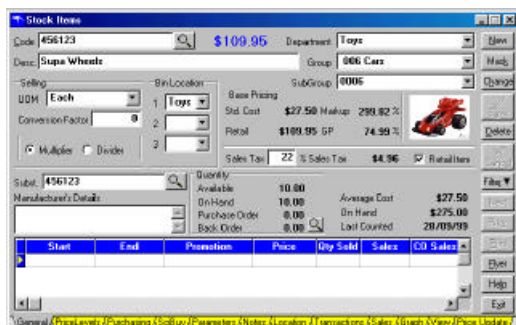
Stock Items

Code 456123 $109.95 Department Toys New

Desc Supa Wheels Group 006 Cars Modify

SubGroup 0006 Change

Selling

UOM Each

Conversion Factor 0

Multiplier Divider

Bin Location

1 Toys

2

3

Base Pricing

Std. Cost $27.50 Markup 299.82 %

Retail $109.95 GP 74.99 %

Delete

Sales Tax 22 % Sales Tax $4.96 Retail Item

Subst. 456123

Manufacturer's Details

Quantity

Available 10.00

On Hand 10.00

Purchase Order 0.00

Back Order 0.00

Average Cost $27.50

On Hand $275.00

Last Counted 28/09/99

Filter

Flyer

Help

Exit

| Start | End | Promotion | Price | Qty Sold | Sales | CO Sales |
|---|---|---|---|---|---|---|
| | | | | | | |

General PriceLevels Purchasing SetBuy Parameter Notes Location Transactions Sales Graph View Price Update